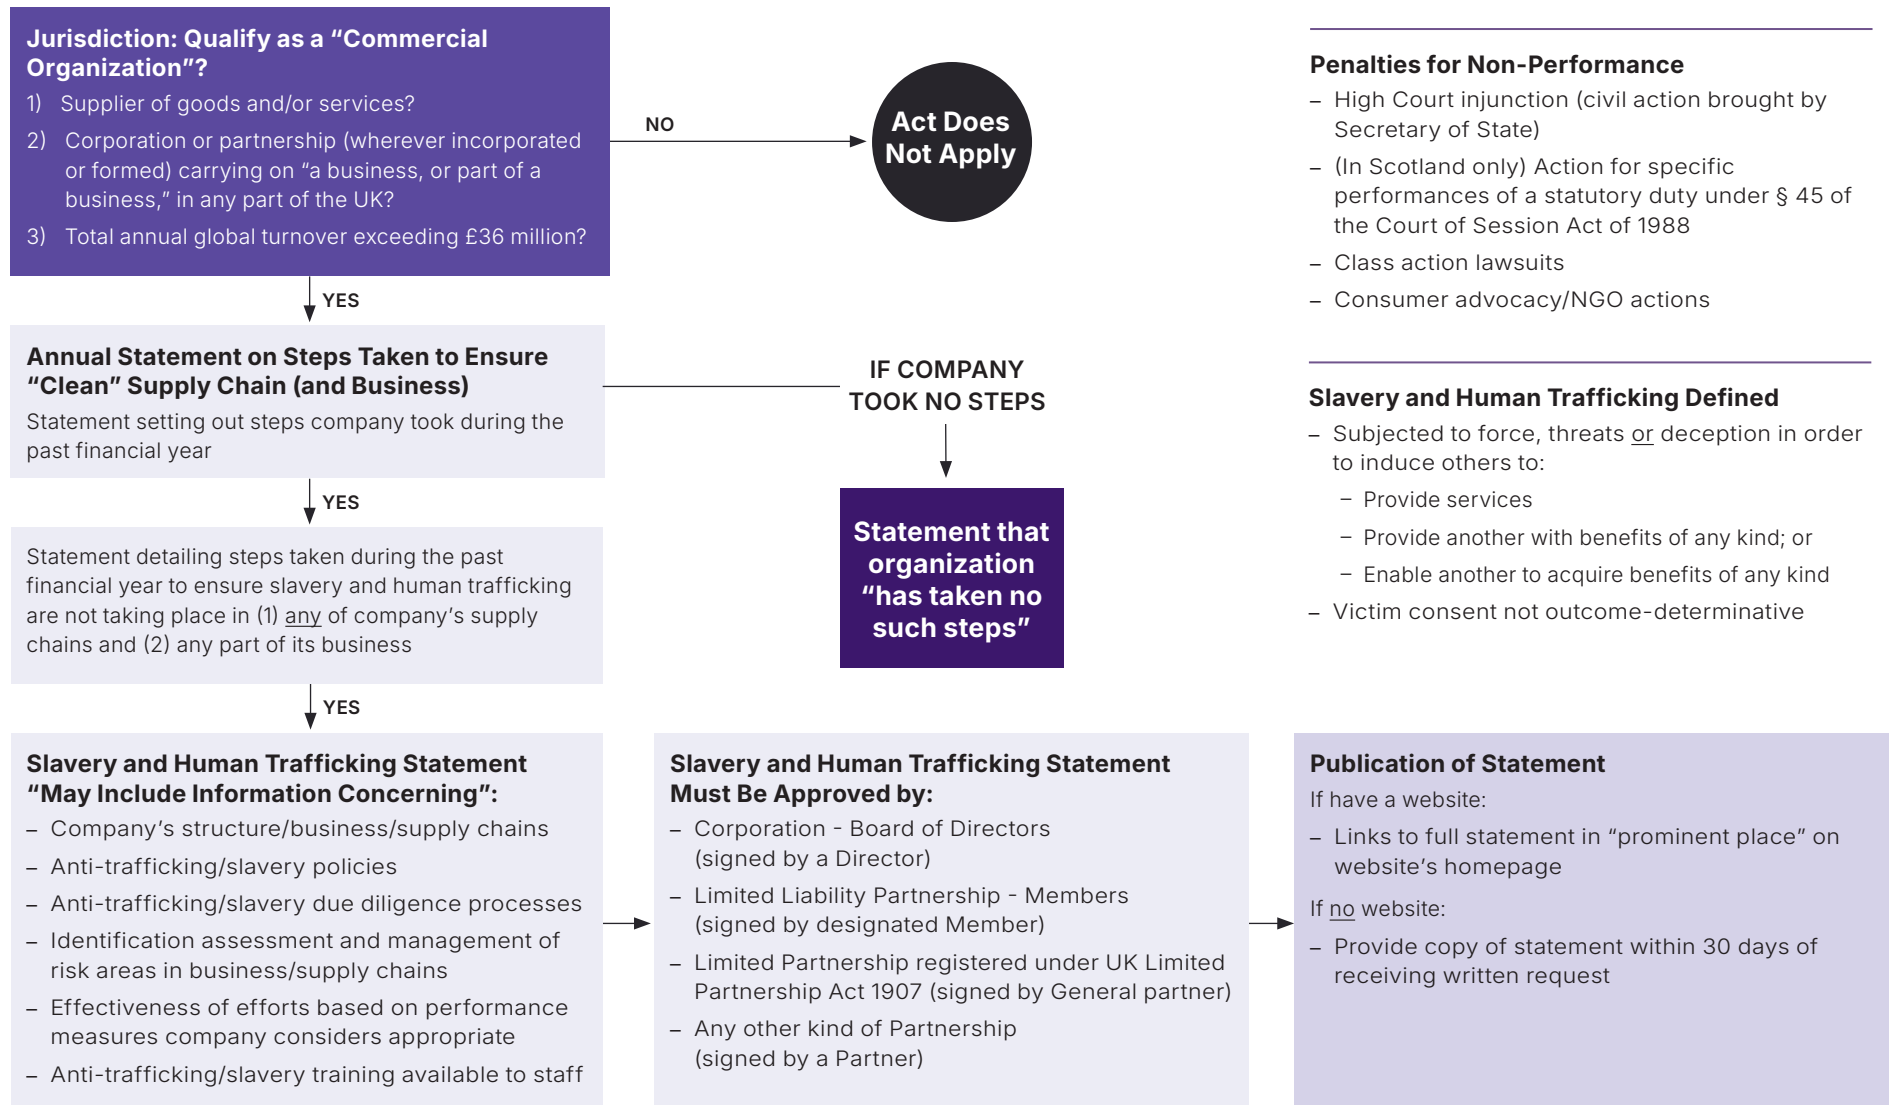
Jurisdiction: Qualify as a "Commercial Organization"?

1) Supplier of goods and/or services?

2) Corporation or partnership (wherever incorporated or formed) carrying on "a business, or part of a business," in any part of the UK?

3) Total annual global turnover exceeding £36 million?

NO

Act Does Not Apply

YES

Annual Statement on Steps Taken to Ensure "Clean" Supply Chain (and Business)

Statement setting out steps company took during the past financial year

IF COMPANY TOOK NO STEPS

Statement that organization "has taken no such steps"

YES

Statement detailing steps taken during the past financial year to ensure slavery and human trafficking are not taking place in (1) any of company's supply chains and (2) any part of its business

YES

Penalties for Non-Performance

– High Court injunction (civil action brought by Secretary of State)

– (In Scotland only) Action for specific performances of a statutory duty under § 45 of the Court of Session Act of 1988

– Class action lawsuits

– Consumer advocacy/NGO actions

Slavery and Human Trafficking Defined

– Subjected to force, threats or deception in order to induce others to:

– Provide services

– Provide another with benefits of any kind; or

– Enable another to acquire benefits of any kind

– Victim consent not outcome-determinative

Slavery and Human Trafficking Statement "May Include Information Concerning":

– Company's structure/business/supply chains

– Anti-trafficking/slavery policies

– Anti-trafficking/slavery due diligence processes

– Identification assessment and management of risk areas in business/supply chains

– Effectiveness of efforts based on performance measures company considers appropriate

– Anti-trafficking/slavery training available to staff

Slavery and Human Trafficking Statement Must Be Approved by:

– Corporation - Board of Directors (signed by a Director)

– Limited Liability Partnership - Members (signed by designated Member)

– Limited Partnership registered under UK Limited Partnership Act 1907 (signed by General partner)

– Any other kind of Partnership (signed by a Partner)

Publication of Statement

If have a website:

– Links to full statement in "prominent place" on website's homepage

If no website:

– Provide copy of statement within 30 days of receiving written request